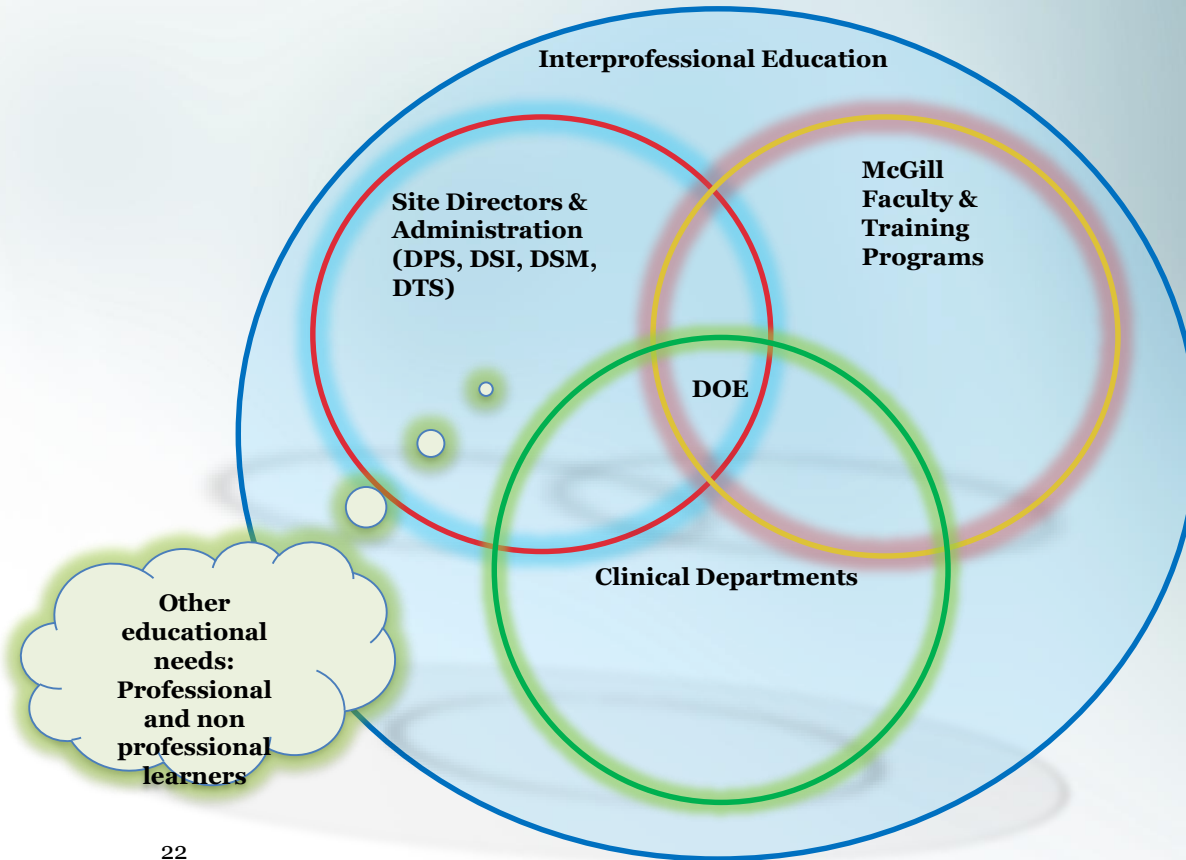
Interprofessional Education

Site Directors & Administration (DPS, DSI, DSM, DTS)

McGill Faculty & Training Programs

DOE

Clinical Departments

Other educational needs: Professional and non professional learners

22